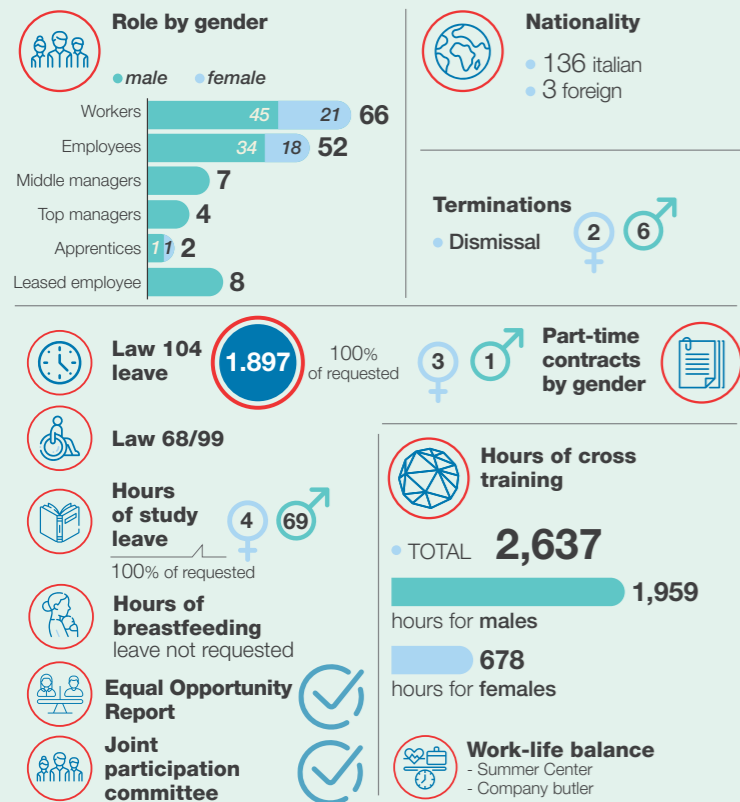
Role by gender

male female

Workers 45 21 66
Employees 34 18 52
Middle managers 7
Top managers 4
Apprentices 1 1 2
Leased employee 8

Nationality

136 italian
3 foreign

Terminations

Dismissal 2 6

Law 104 leave 1.897 100% of requested

3 1 Part-time contracts by gender

Law 68/99

Hours of study leave 4 69
100% of requested

Hours of breastfeeding leave not requested

Equal Opportunity Report

Joint participation committee

Hours of cross training

TOTAL 2,637

1,959
hours for males

678
hours for females

Work-life balance
- Summer Center
- Company butler